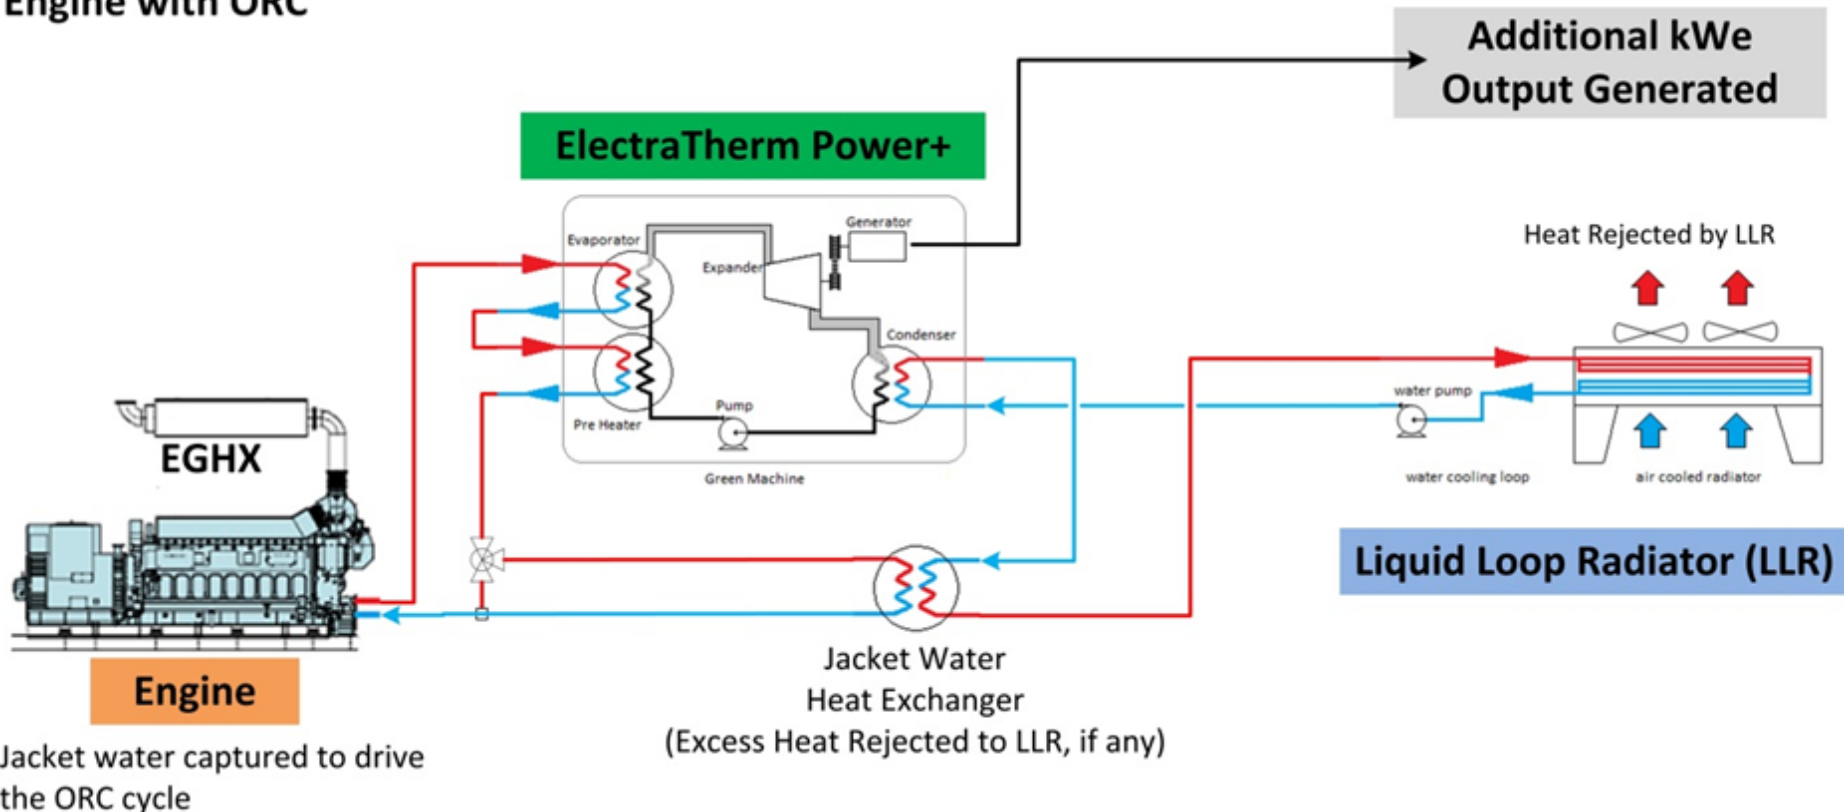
Engine with ORC

Additional kWe Output Generated

ElectraTherm Power+

Evaporator

Generator

Expander

Condenser

Pre Heater

Pump

Green Machine

Heat Rejected by LLR

water pump

water cooling loop

air cooled radiator

EGHX

Liquid Loop Radiator (LLR)

Engine

Jacket Water Heat Exchanger (Excess Heat Rejected to LLR, if any)

Jacket water captured to drive the ORC cycle